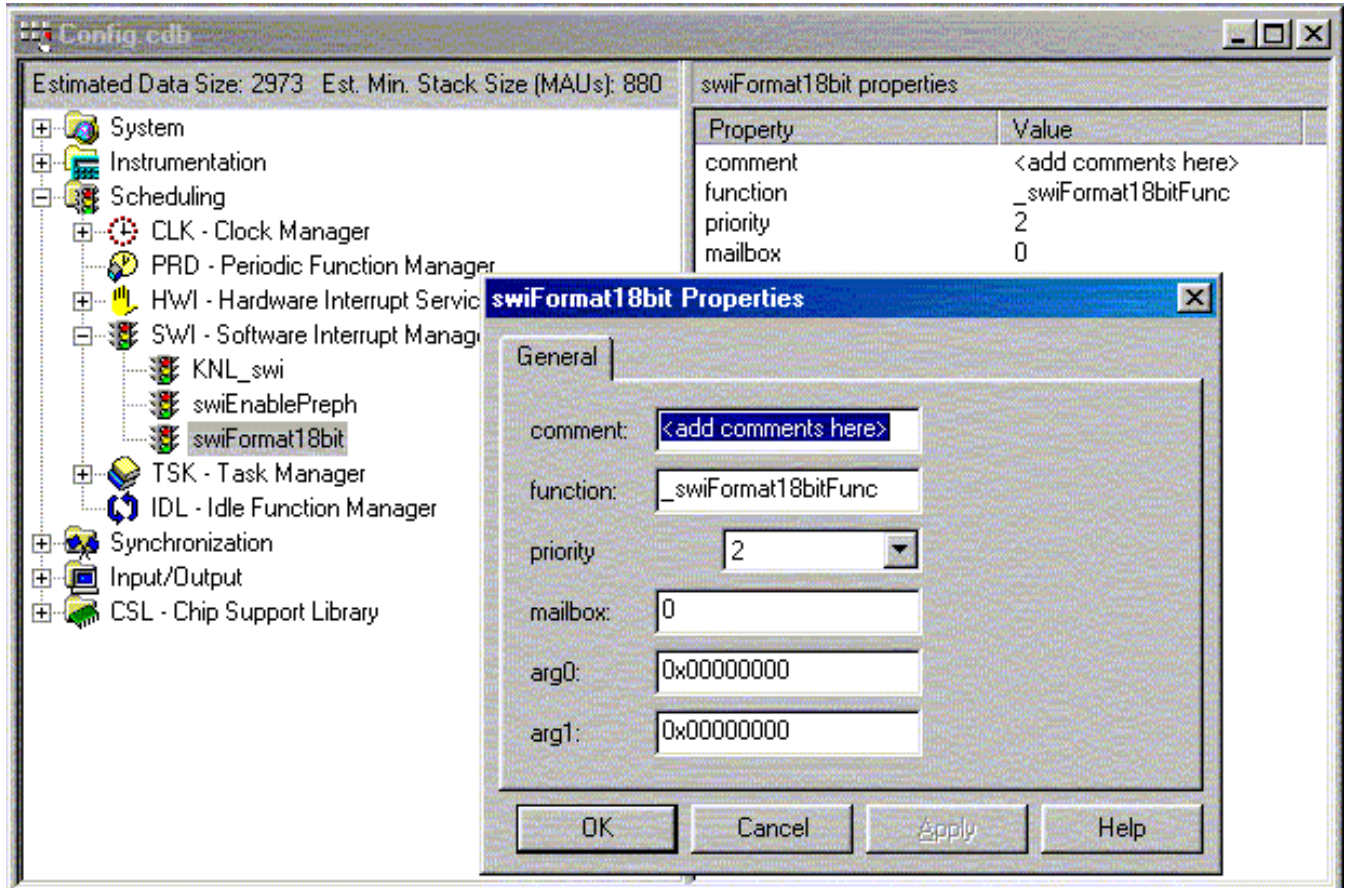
Config.cdb

Estimated Data Size: 2973 Est. Min. Stack Size (MAUs): 880

System
Instrumentation
Scheduling
CLK - Clock Manager
PRD - Periodic Function Manager
HWI - Hardware Interrupt Servic
SWI - Software Interrupt Manag
KNL_swi
swiEnablePreph
swiFormat18bit
TSK - Task Manager
IDL - Idle Function Manager
Synchronization
Input/Output
CSL - Chip Support Library

swiFormat18bit properties

| Property | Value |
|---|---|
| comment | <add comments here> |
| function | _swiFormat18bitFunc |
| priority | 2 |
| mailbox | 0 |

swiFormat18bit Properties

General

comment: <add comments here>
function: _swiFormat18bitFunc
priority 2
mailbox: 0
arg0: 0x00000000
arg1: 0x00000000

OK Cancel Apply Help